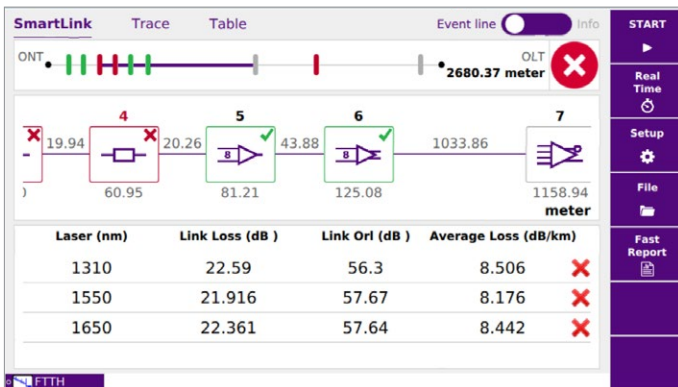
SmartLink Trace Table Event line Info

START

Real Time

Setup

File

Fast Report

ONT OLT 2680.37 meter

19.94 4 20.26 5 43.88 6 1033.86 7

8 8

60.95 81.21 125.08 1158.94 meter

| Laser (nm) | Link Loss (dB ) | Link Orl (dB ) | Average Loss (dB/km) |
|---|---|---|---|
| 1310 | 22.59 | 56.3 | 8.506 |
| 1550 | 21.916 | 57.67 | 8.176 |
| 1650 | 22.361 | 57.64 | 8.442 |

FTTH